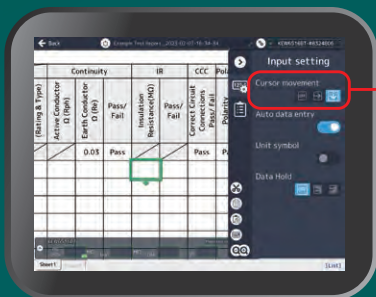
Back

Example Test layout _2023-02-07 16:34:34

KEW6516BT 40324800

Continuity

IR

CCC

Polarity

(Rating & Type)

Active Conductor Ω (Rph)

Earth Conductor Ω (Re)

Pass/ Fail

Insulation Resistance(MΩ)

Pass/ Fail

Correct Circuit Connections Pass/ Fail

Polarity

0.03

Pass

Pass

Pass

Input setting

Cursor movement

Auto data entry

Unit symbol

Data Hold

Sheet1

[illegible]